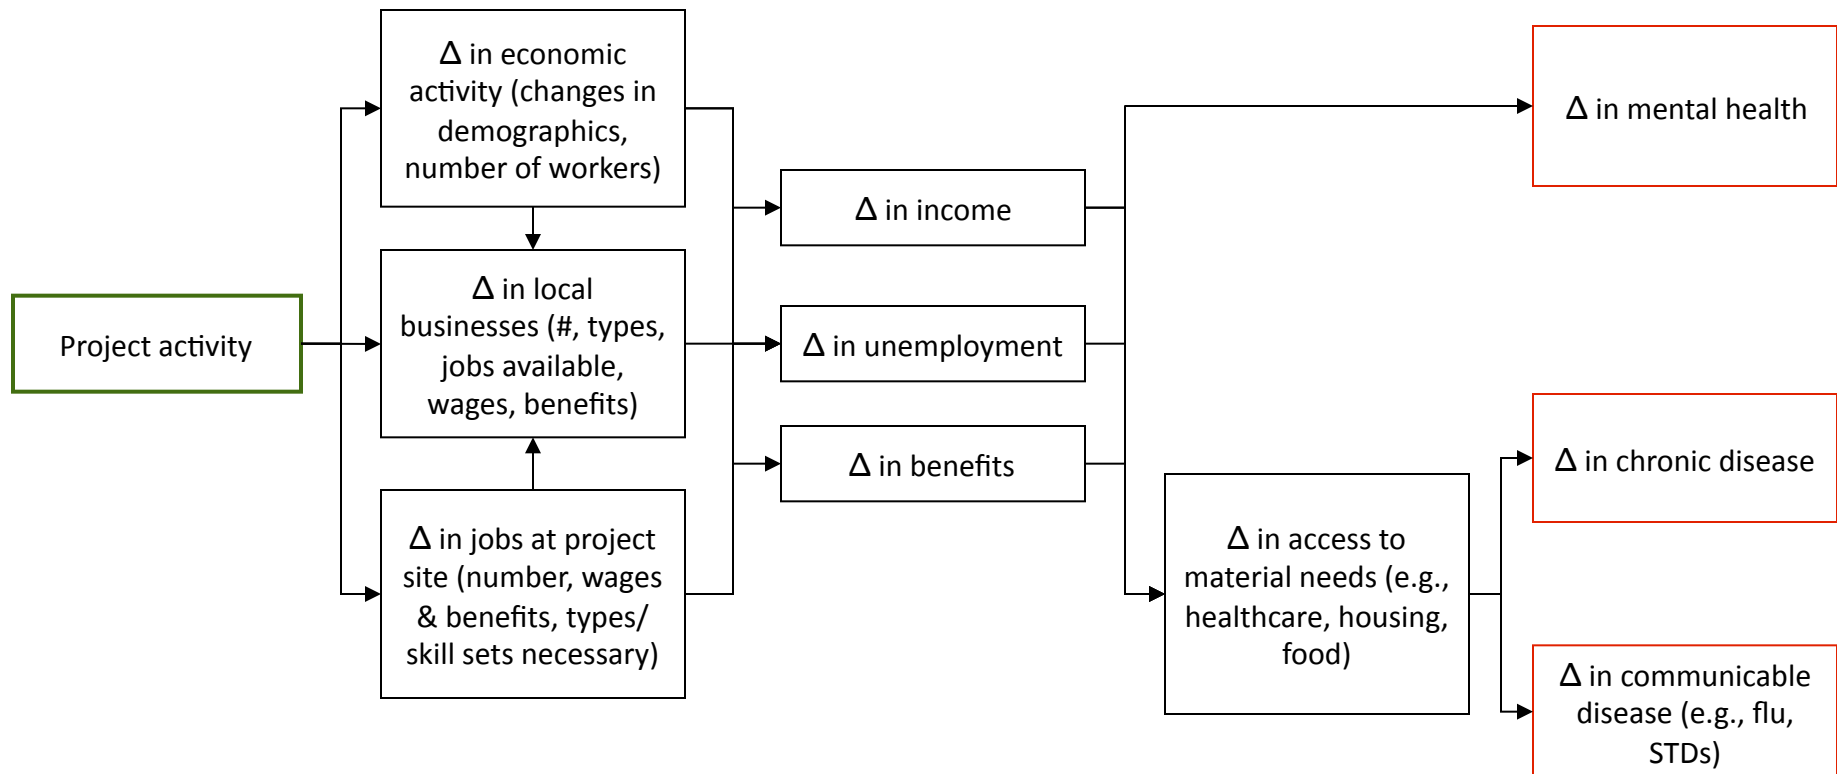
Project activity

Δ in economic activity (changes in demographics, number of workers)

Δ in local businesses (#, types, jobs available, wages, benefits)

Δ in jobs at project site (number, wages & benefits, types/ skill sets necessary)

Δ in income

Δ in unemployment

Δ in benefits

Δ in access to material needs (e.g., healthcare, housing, food)

Δ in mental health

Δ in chronic disease

Δ in communicable disease (e.g., flu, STDs)